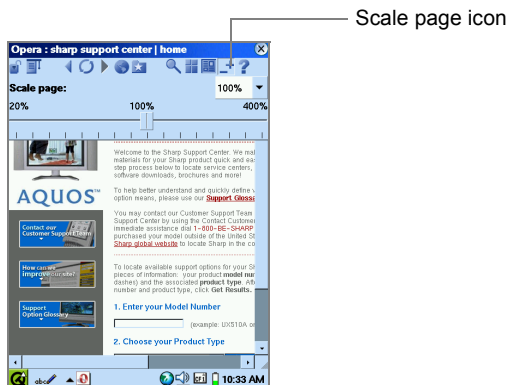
Scale page icon

Opera : sharp support center | home

Scale page:

100%

20%

100%

400%

AQUOS™

Contact our Customer Support Team

How can we improve our site?

Support Option Glossary

Welcome to the Sharp Support Center. We mal materials for your Sharp product quick and ea step process below to locate service centers, software downloads, brochures and more!

To help better understand and quickly define v option means, please use our Support Glossa

You may contact our Customer Support Team Support Center by using the Contact Customer immediate assistance dial 1-800-BE-SHARP purchased your model outside of the United S Sharp global website to locate Sharp in the co

To locate available support options for your Sh pieces of information: your product model nu dashes) and the associated product type. Aft number and product type, click Get Results.

1. Enter your Model Number

(example: UX510A o

2. Choose your Product Type

abc

10:33 AM